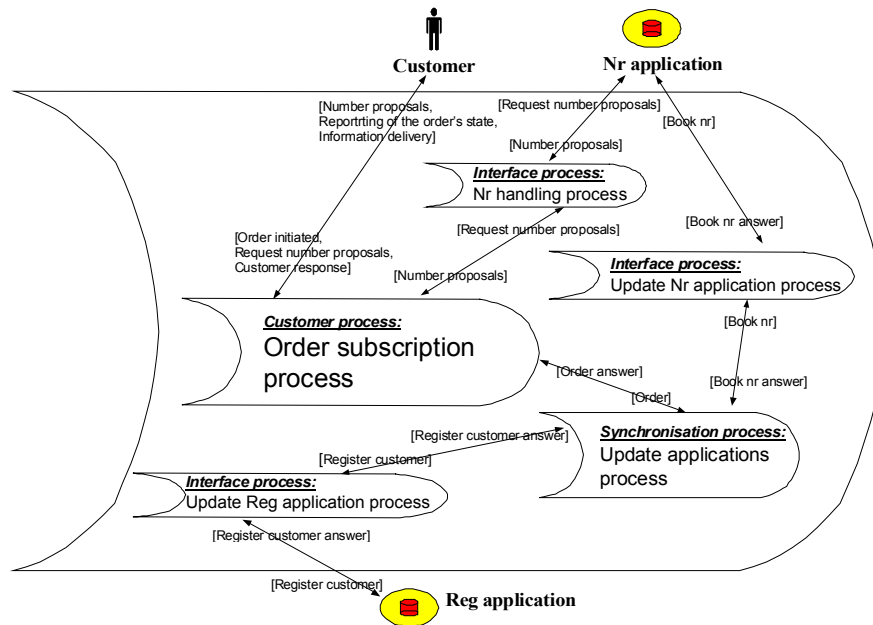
Customer

Nr application

[Number proposals, Reportrting of the order's state, Information delivery]

[Request number proposals]

[Book nr]

[Number proposals]

Interface process:
Nr handling process

[Book nr answer]

[Request number proposals]

[Order initiated, Request number proposals, Customer response]

[Number proposals]

Interface process:
Update Nr application process

[Book nr]

Customer process:
Order subscription process

[Order answer]

[Book nr answer]

[Order]

[Register customer answer]

Synchronisation process:
Update applications process

[Register customer]

Interface process:
Update Reg application process

[Register customer answer]

[Register customer]

Reg application